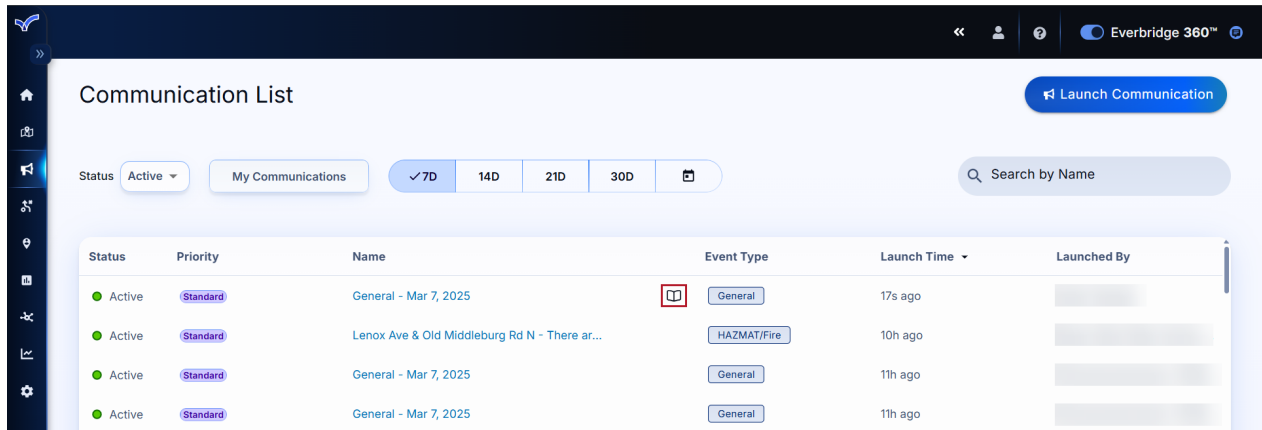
Everbridge 360™

Communication List

Launch Communication

Status Active

My Communications

✓7D 14D 21D 30D

Search by Name

| Status | Priority | Name | Event Type | Launch Time | Launched By |
|---|---|---|---|---|---|
| Active | Standard | General - Mar 7, 2025 | General | 17s ago | |
| Active | Standard | Lenox Ave & Old Middleburg Rd N - There ar... | HAZMAT/Fire | 10h ago | |
| Active | Standard | General - Mar 7, 2025 | General | 11h ago | |
| Active | Standard | General - Mar 7, 2025 | General | 11h ago | |